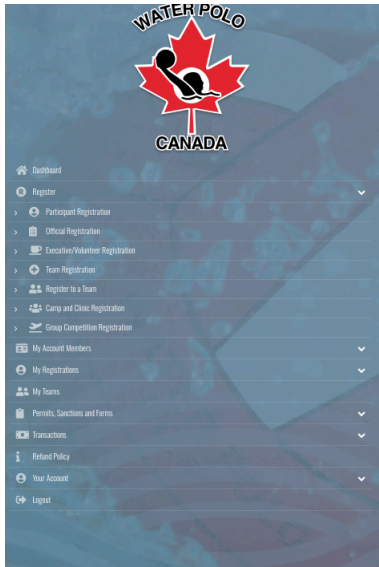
WATER POLO
CANADA

Dashboard
Register
Participant Registration
Official Registration
Executive/Volunteer Registration
Team Registration
Register to a Team
Camp and Clinic Registration
Group Competition Registration
My Account Members
My Registrations
My Teams
Permits, Sanctions and Forms
Transactions
Refund Policy
Your Account
Logout